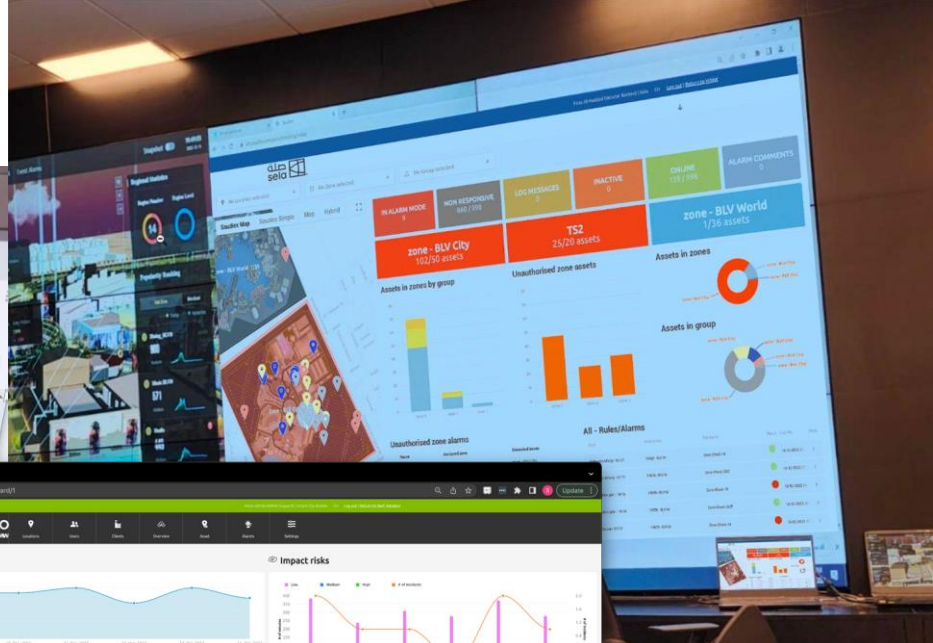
sela

Snapshot

Regional Statistics

14

Popularity Ranking

571

Satellite Map

Map

Hybrid

IN ALARM MODE

NON RESPONSIVE
440 / 998

LOG MESSAGES

INACTIVE
0

ONLINE

ALARM COMMENTS
0

zone - BLV City
102/50 assets

TS2
25/20 assets

zone - BLV World
1/36 assets

Assets in zones by group

Unauthorised zone assets

Assets in zones

Assets in group

Unauthorized zone alarms

All - Rules/Alarms

Update

Locations

Users

Clients

Overview

Asset

Alarms

Settings

Impact risks

Low

Medium

High

# of incidents